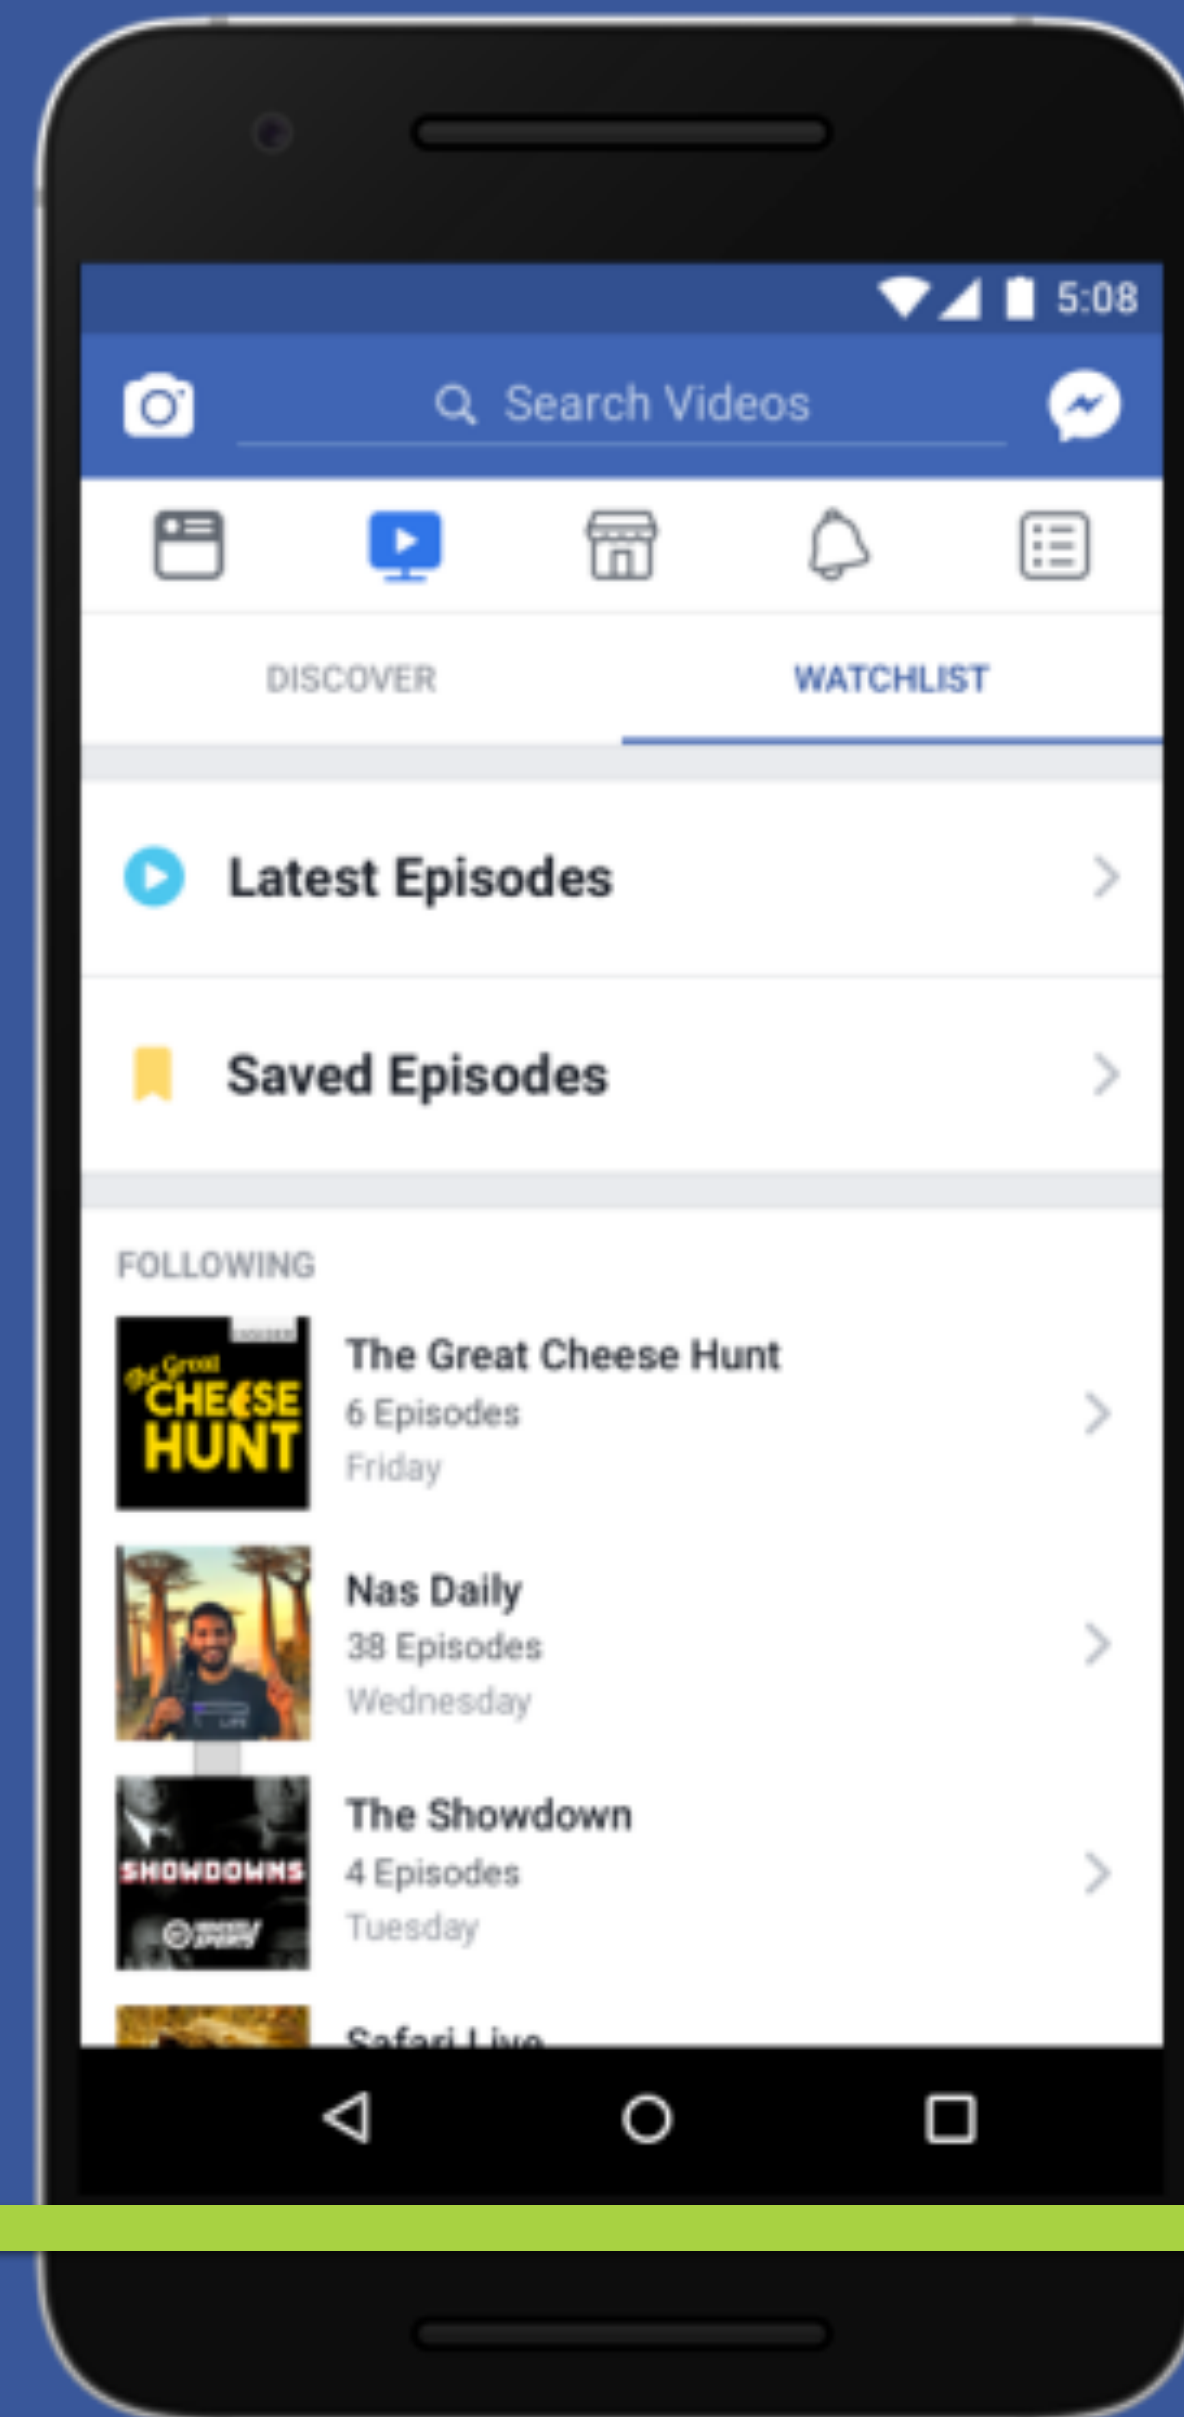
5:08

Search Videos

DISCOVER

WATCHLIST

Latest Episodes

Saved Episodes

FOLLOWING

The Great CHEESE HUNT

The Great Cheese Hunt
6 Episodes
Friday

Nas Daily
38 Episodes
Wednesday

SHOWDOWNS

The Showdown
4 Episodes
Tuesday

Safari Live